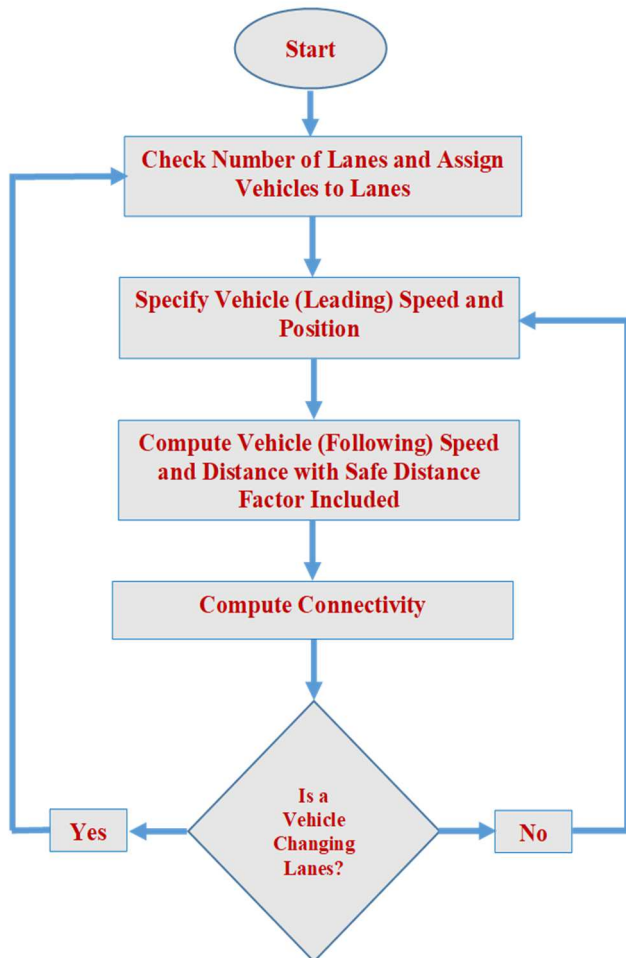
Start

Check Number of Lanes and Assign Vehicles to Lanes

Specify Vehicle (Leading) Speed and Position

Compute Vehicle (Following) Speed and Distance with Safe Distance Factor Included

Compute Connectivity

Is a Vehicle Changing Lanes?

Yes

No